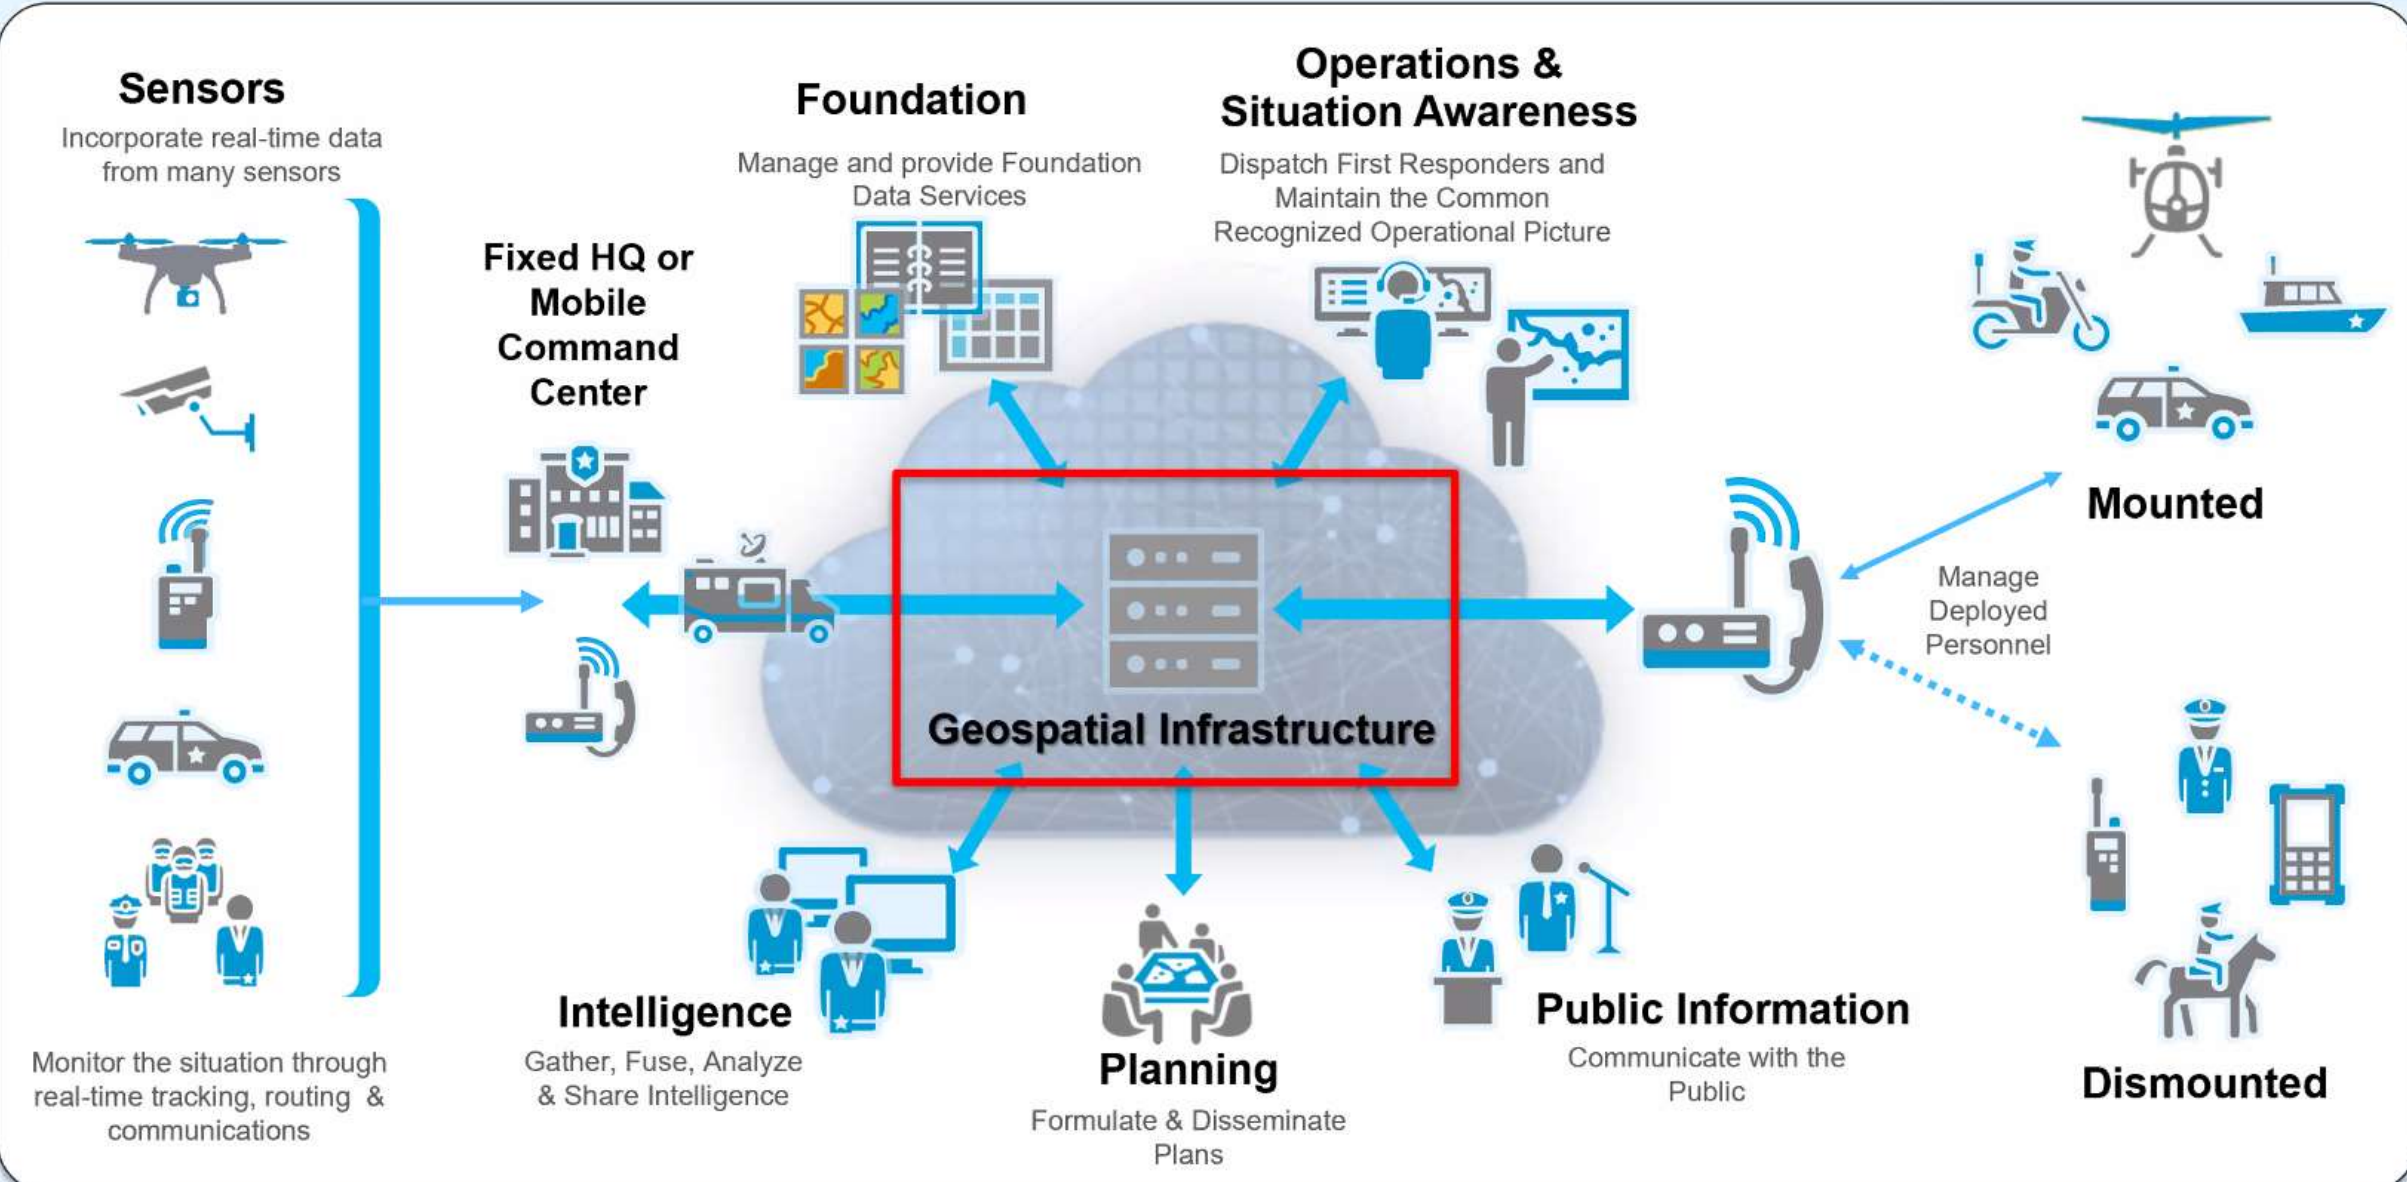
Sensors
Incorporate real-time data from many sensors

Foundation
Manage and provide Foundation Data Services

Operations & Situation Awareness
Dispatch First Responders and Maintain the Common Recognized Operational Picture

Fixed HQ or Mobile Command Center

Geospatial Infrastructure

Mounted

Manage Deployed Personnel

Dismounted

Monitor the situation through real-time tracking, routing & communications

Intelligence
Gather, Fuse, Analyze & Share Intelligence

Planning
Formulate & Disseminate Plans

Public Information
Communicate with the Public